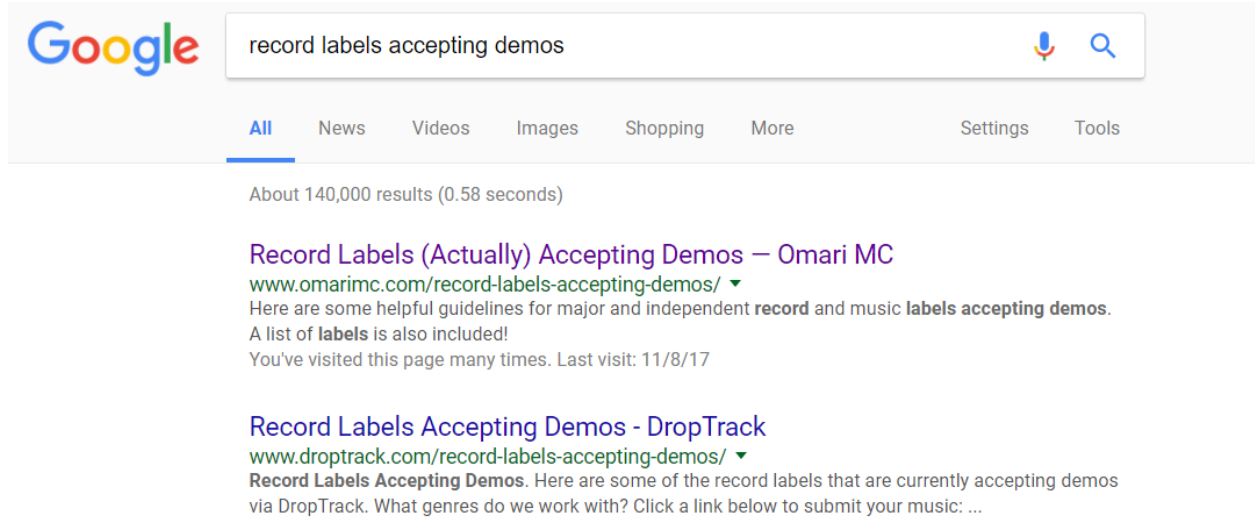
Google

record labels accepting demos

All News Videos Images Shopping More Settings Tools

About 140,000 results (0.58 seconds)

Record Labels (Actually) Accepting Demos — Omari MC
www.omarimc.com/record-labels-accepting-demos/
Here are some helpful guidelines for major and independent record and music labels accepting demos. A list of labels is also included!
You've visited this page many times. Last visit: 11/8/17

Record Labels Accepting Demos - DropTrack
www.droptrack.com/record-labels-accepting-demos/
Record Labels Accepting Demos. Here are some of the record labels that are currently accepting demos via DropTrack. What genres do we work with? Click a link below to submit your music: ...